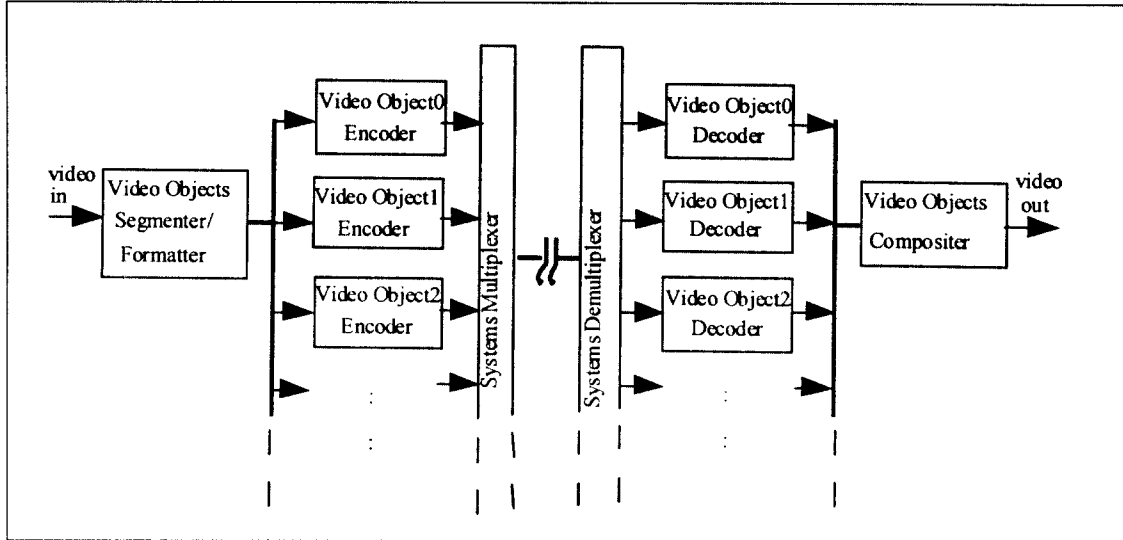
video in

Video Objects Segmenter/ Formatter

Video Object0 Encoder

Video Object1 Encoder

Video Object2 Encoder

:

:

Systems Multiplexer

Systems Demultiplexer

Video Object0 Decoder

Video Object1 Decoder

Video Object2 Decoder

:

:

Video Objects Compositer

video out